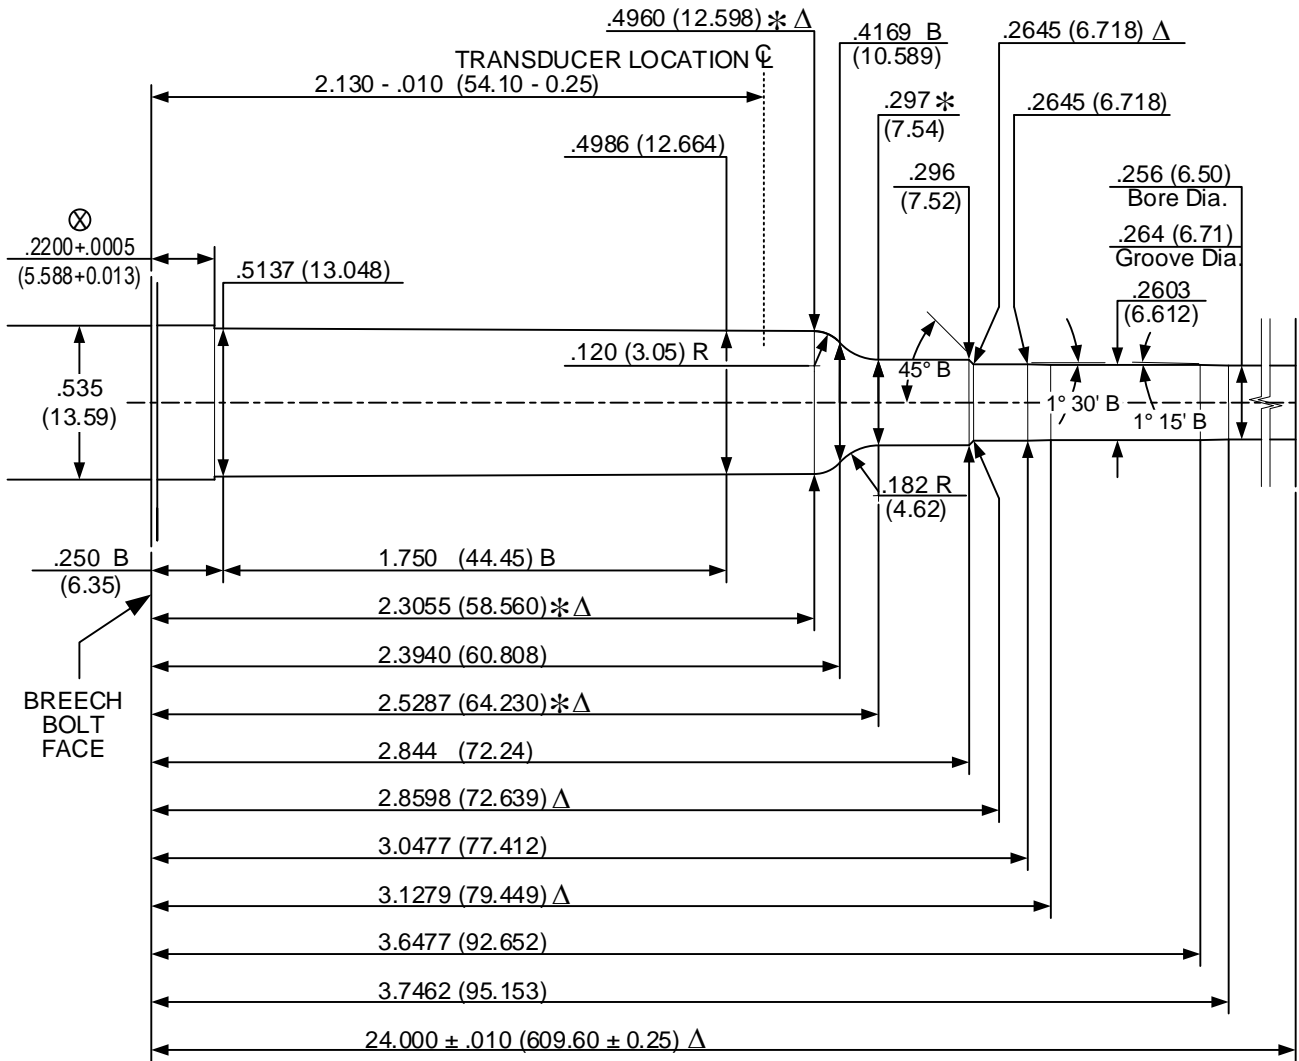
.4960 (12.598) $\ast\Delta$

TRANSDUCER LOCATION ℄

.4169 B
(10.589)

.2645 (6.718) $\Delta$

2.130 - .010 (54.10 - 0.25)

.297 $\ast$
(7.54)

.2645 (6.718)

.4986 (12.664)

.296
(7.52)

.256 (6.50)
Bore Dia.

⊗
.2200+.0005
(5.588+0.013)

.264 (6.71)
Groove Dia.

.5137 (13.048)

.2603
(6.612)

.120 (3.05) R

45° B

.535
(13.59)

1° 30' B

1° 15' B

.182 R
(4.62)

.250 B
(6.35)

1.750 (44.45) B

2.3055 (58.560) $\ast\Delta$

2.3940 (60.808)

BREECH
BOLT
FACE

2.5287 (64.230) $\ast\Delta$

2.844 (72.24)

2.8598 (72.639) $\Delta$

3.0477 (77.412)

3.1279 (79.449) $\Delta$

3.6477 (92.652)

3.7462 (95.153)

24.000 ± .010 (609.60 ± 0.25) $\Delta$